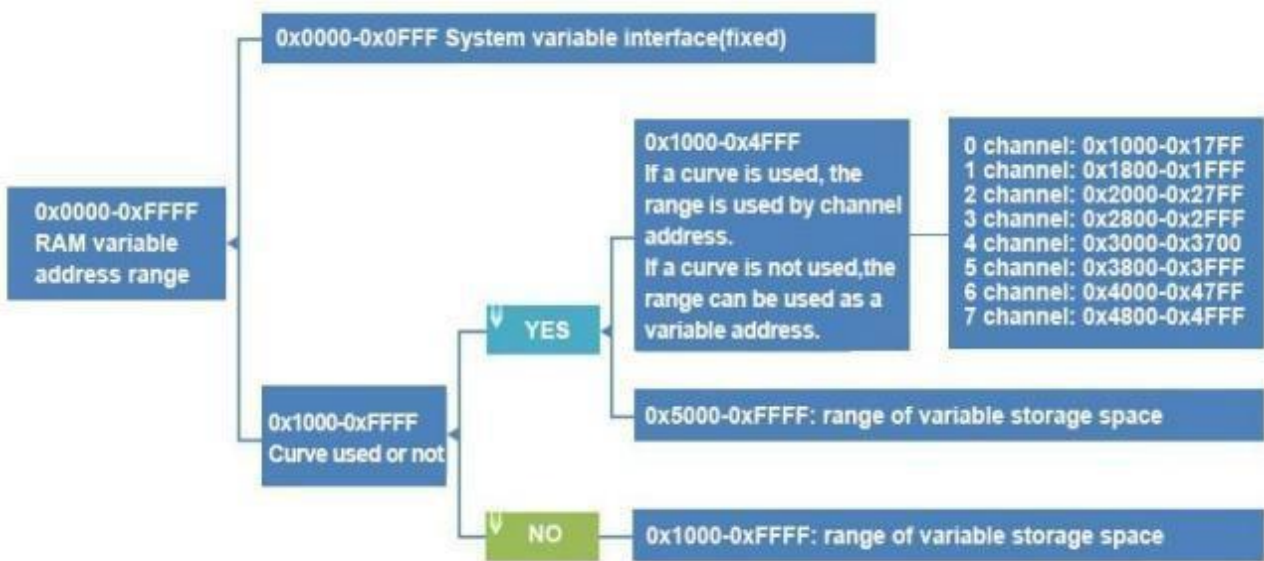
0x0000-0x0FFF System variable interface(fixed)

0x0000-0xFFFF RAM variable address range

0x1000-0x4FFF
If a curve is used, the range is used by channel address.
If a curve is not used,the range can be used as a variable address.

0 channel: 0x1000-0x17FF
1 channel: 0x1800-0x1FFF
2 channel: 0x2000-0x27FF
3 channel: 0x2800-0x2FFF
4 channel: 0x3000-0x3700
5 channel: 0x3800-0x3FFF
6 channel: 0x4000-0x47FF
7 channel: 0x4800-0x4FFF

YES

0x5000-0xFFFF: range of variable storage space

0x1000-0xFFFF
Curve used or not

NO

0x1000-0xFFFF: range of variable storage space